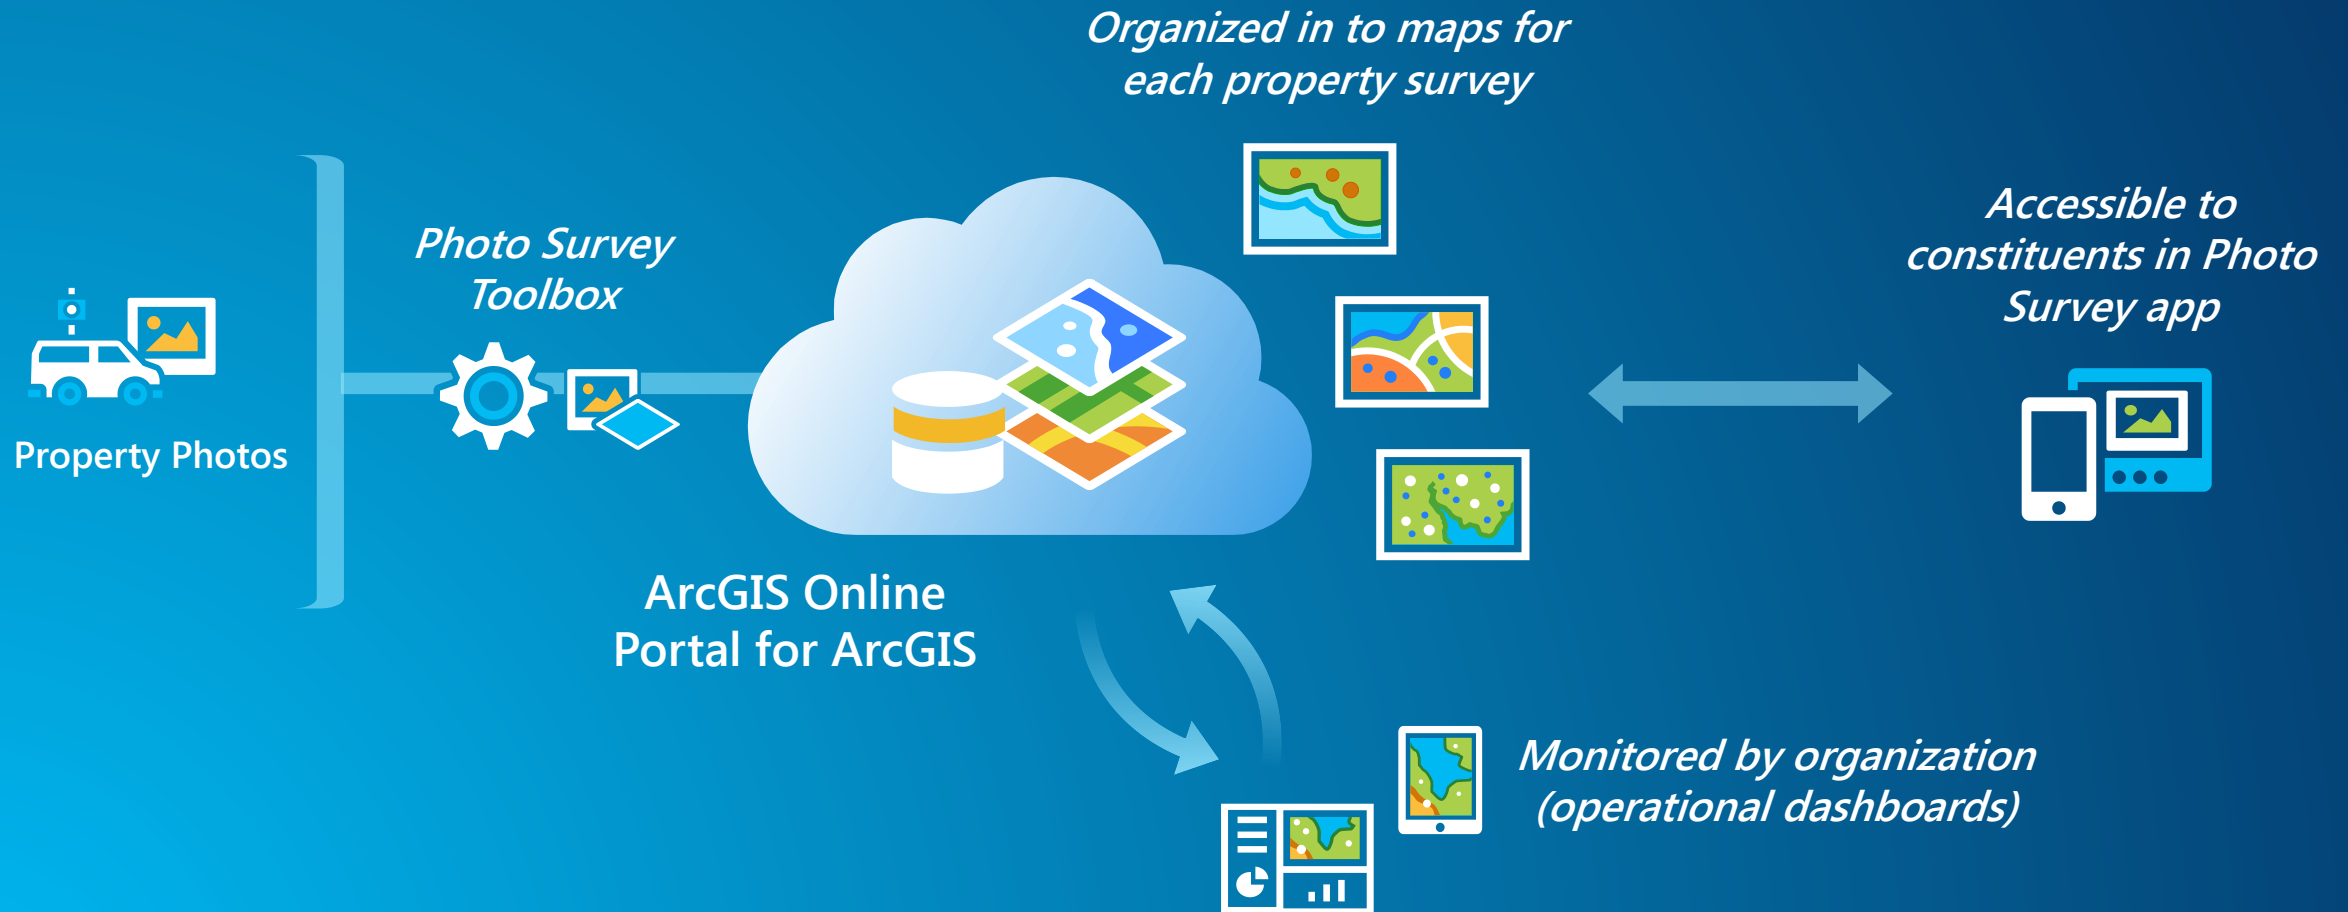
Organized in to maps for each property survey

Property Photos

Photo Survey Toolbox

ArcGIS Online
Portal for ArcGIS

Accessible to constituents in Photo Survey app

Monitored by organization (operational dashboards)